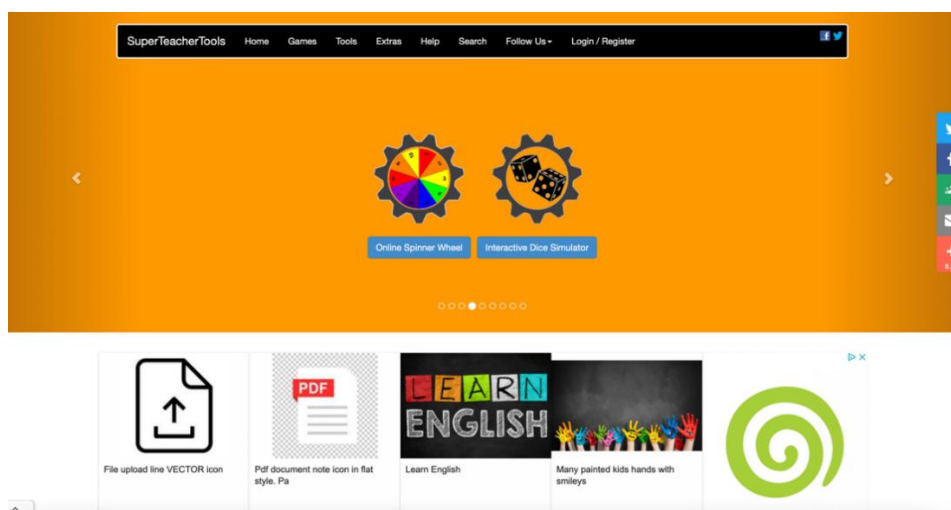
SuperTeacherTools Home Games Tools Extras Help Search Follow Us Login / Register

Online Spinner Wheel

Interactive Dice Simulator

PDF

LEARN ENGLISH

File upload line VECTOR icon

Pdf document note icon in flat style. Pa

Learn English

Many painted kids hands with smileys